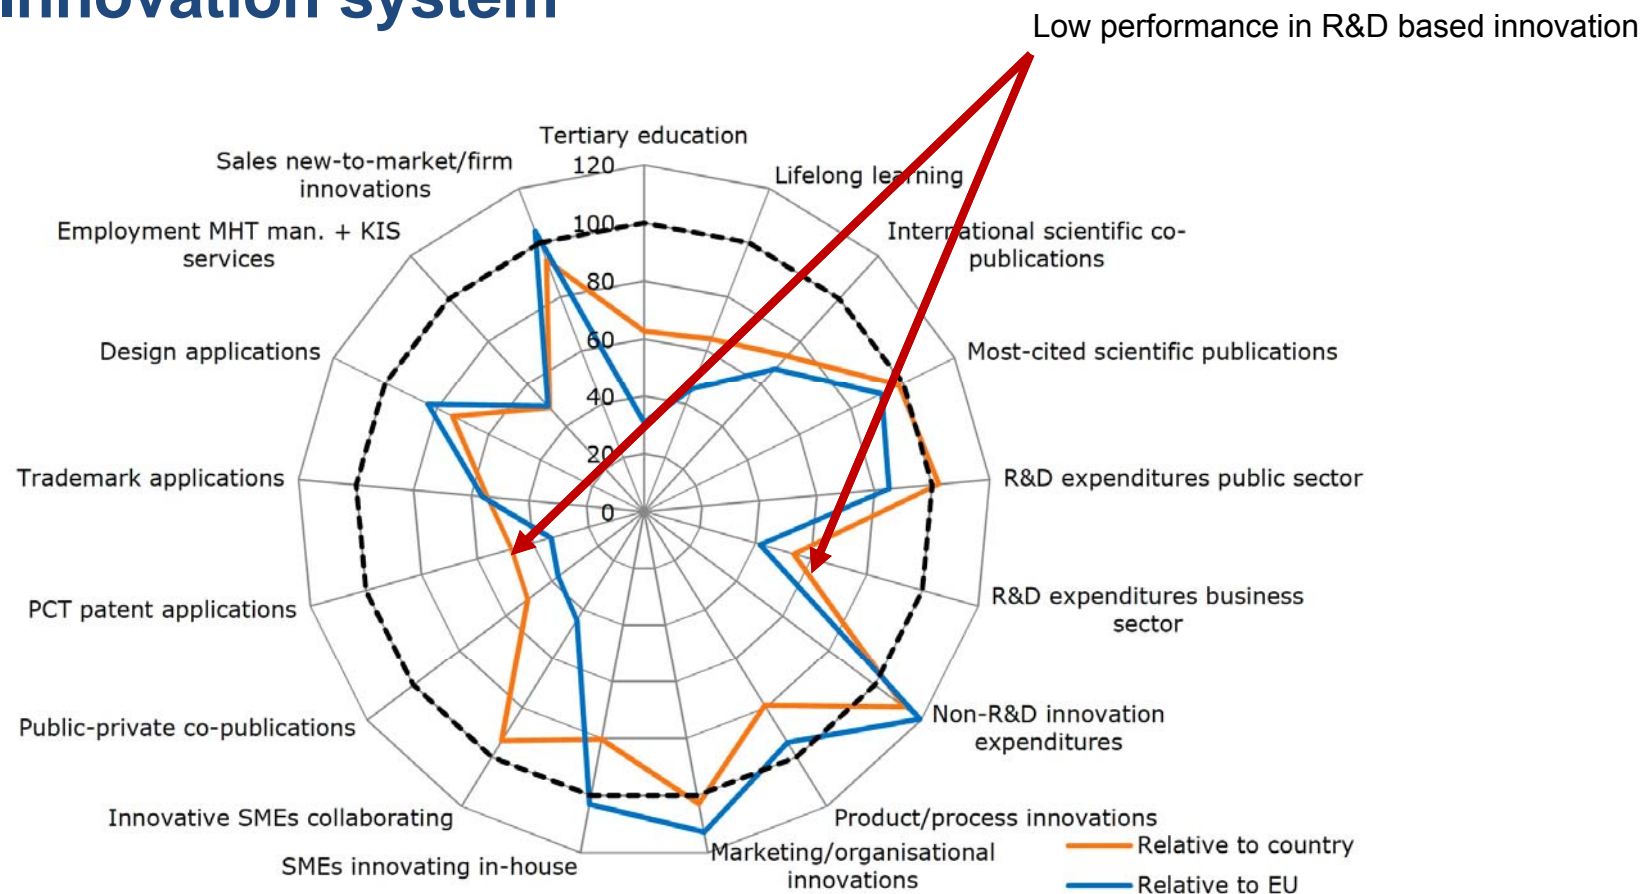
innovation system

Low performance in R&D based innovation

Tertiary education
Lifelong learning
International scientific co-publications
Most-cited scientific publications
R&D expenditures public sector
R&D expenditures business sector
Non-R&D innovation expenditures
Product/process innovations
Marketing/organisational innovations
SMEs innovating in-house
Innovative SMEs collaborating
Public-private co-publications
PCT patent applications
Trademark applications
Design applications
Employment MHT man. + KIS services
Sales new-to-market/firm innovations

120
100
80
60
40
20
0

Relative to country
Relative to EU